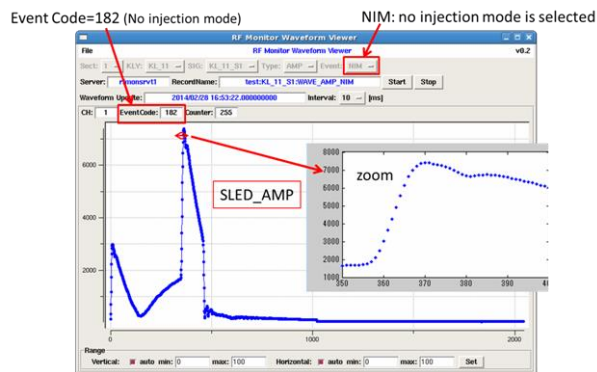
Event Code=182 (No injection mode)

NIM: no injection mode is selected

RF Monitor Waveform Viewer

File

RF Monitor Waveform Viewer

v0.2

Sect: 1 KLY: KL_11 SIG: KL_11_S1 Type: AMP Event: NIM

Server: rfmonsrvt1 RecordName: test:KL_11_S1:WAVE_AMP_NIM Start Stop

Waveform Update: 2014/02/28 16:53:22.000000000 Interval: 10 [ms]

CH: 1 EventCode: 182 Counter: 255

SLED_AMP

zoom

8000
7000
6000
5000
4000
3000
2000
1000
350 360 370 380 390 4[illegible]

6000
4000
2000
0 1000 2000

Range

Vertical: auto min: 0 max: 100 Horizontal: auto min: 0 max: 100 Set